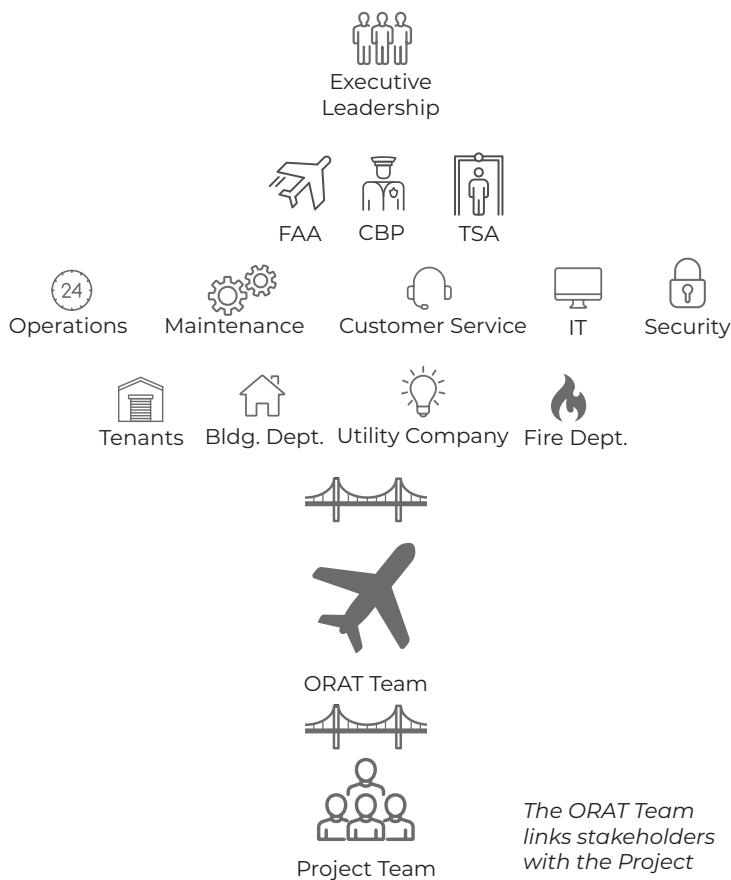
Executive Leadership

FAA CBP TSA

24

Operations Maintenance Customer Service IT Security

Tenants Bldg. Dept. Utility Company Fire Dept.

ORAT Team

Project Team

The ORAT Team links stakeholders with the Project